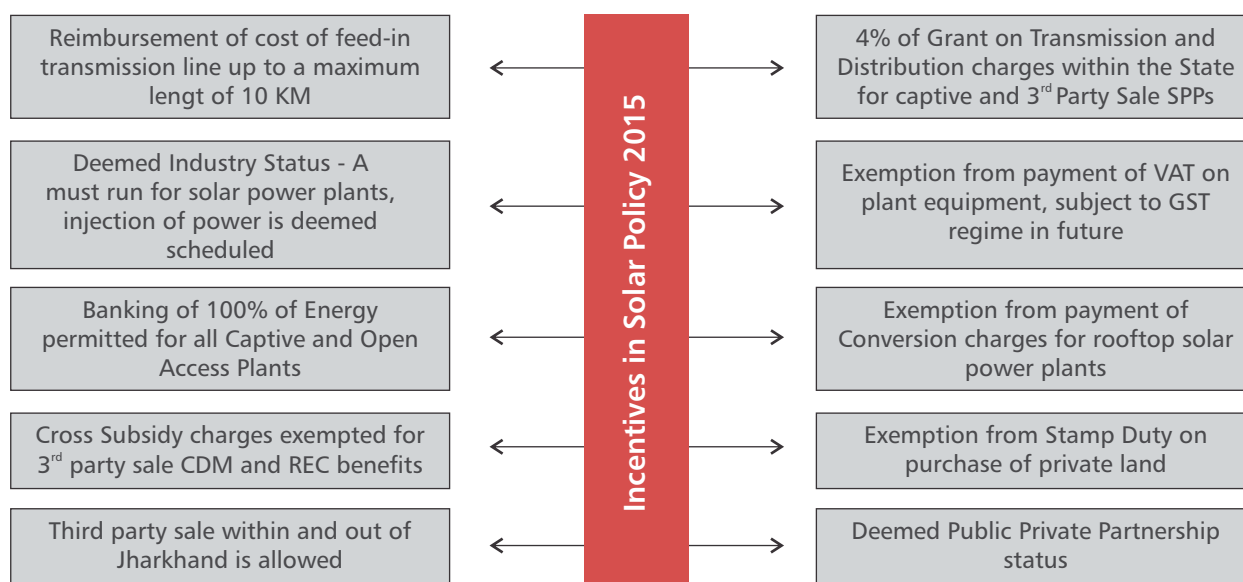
Reimbursement of cost of feed-in transmission line up to a maximum lengt of 10 KM

Deemed Industry Status - A must run for solar power plants, injection of power is deemed scheduled

Banking of 100% of Energy permitted for all Captive and Open Access Plants

Cross Subsidy charges exempted for 3$^{rd}$ party sale CDM and REC benefits

Third party sale within and out of Jharkhand is allowed

Incentives in Solar Policy 2015

4% of Grant on Transmission and Distribution charges within the State for captive and 3$^{rd}$ Party Sale SPPs

Exemption from payment of VAT on plant equipment, subject to GST regime in future

Exemption from payment of Conversion charges for rooftop solar power plants

Exemption from Stamp Duty on purchase of private land

Deemed Public Private Partnership status